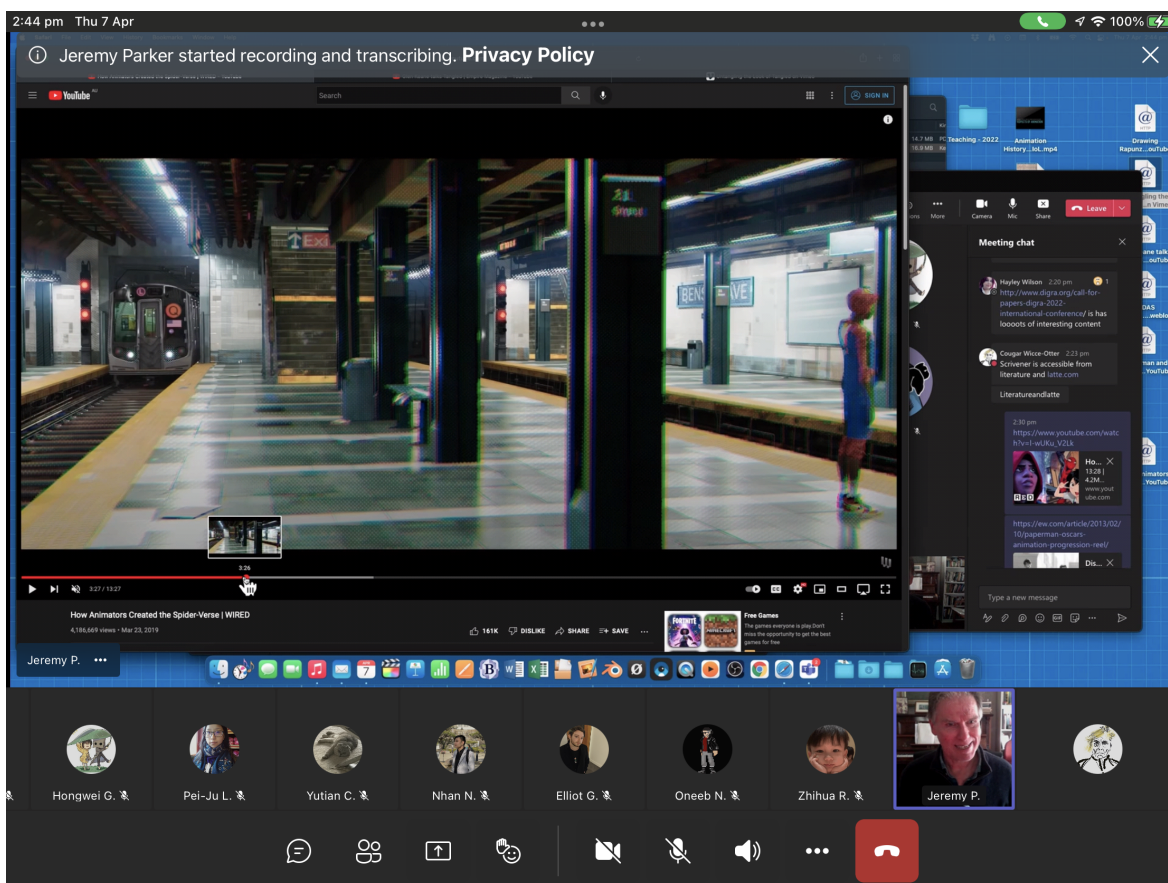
2:44 pm Thu 7 Apr

100%

Jeremy Parker started recording and transcribing. **Privacy Policy**

YouTube

Search

SIGN IN

Teaching - 2022

Animation History....lol..mp4

Drawing Rapunz...ouTub

Camera Mic Share Leave

Meeting chat

Hayley Wilson 2:20 pm
http://www.digra.org/call-for-papers-digra-2022-international-conference/ is has loooots of interesting content

Cougar Wicce-Otter 2:23 pm
Scrivener is accessible from literature and latte.com

Literatureandlatte

2:30 pm
https://www.youtube.com/watch?v=I-wUKu_V2Lk

Ho...
13:28 |
4.2M...
www.youtube.com

https://ew.com/article/2013/02/10/paperman-oscars-animation-progression-reel/

Dis...

Type a new message

3:26

3:27 / 13:27

How Animators Created the Spider-Verse | WIRED

4,186,669 views • Mar 23, 2019

161K DISLIKE SHARE SAVE

Free Games
The games everyone is play Don't miss the opportunity to get the best games for free

Jeremy P.

Hongwei G.

Pei-Ju L.

Yutian C.

Nhan N.

Elliot G.

Oneeb N.

Zhihua R.

Jeremy P.